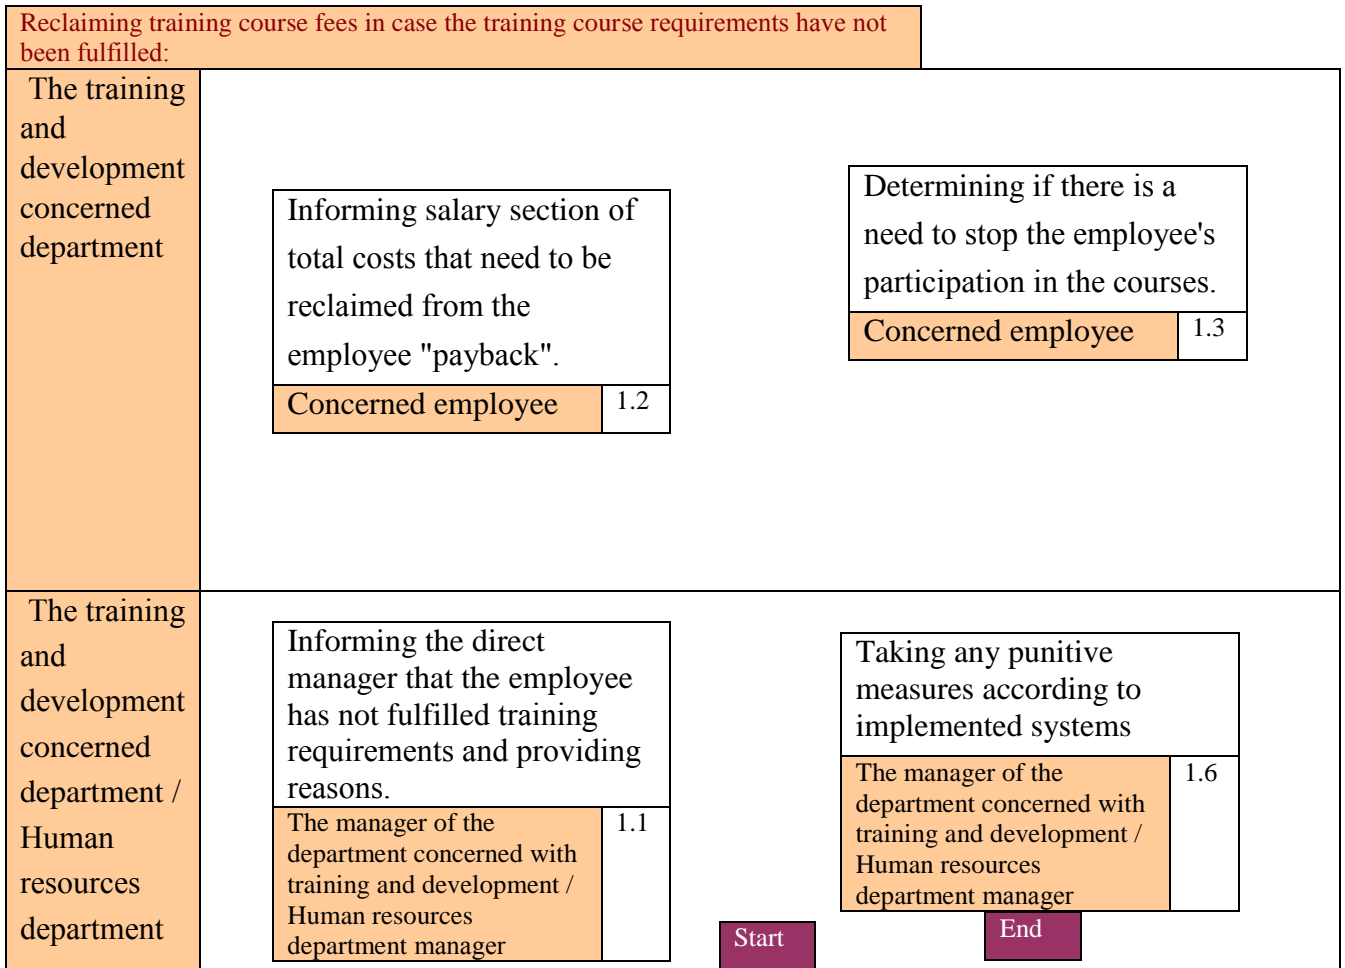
Reclaiming training course fees in case the training course requirements have not been fulfilled:

The training and development concerned department

Informing salary section of total costs that need to be reclaimed from the employee "payback".

Concerned employee

1.2

Determining if there is a need to stop the employee's participation in the courses.

Concerned employee

1.3

The training and development concerned department / Human resources department

Informing the direct manager that the employee has not fulfilled training requirements and providing reasons.

The manager of the department concerned with training and development / Human resources department manager

1.1

Start

Taking any punitive measures according to implemented systems

The manager of the department concerned with training and development / Human resources department manager

1.6

End